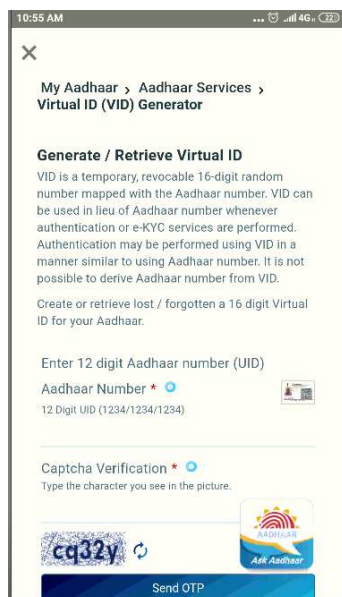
10:55 AM ... 4G 22

×

My Aadhaar › Aadhaar Services › Virtual ID (VID) Generator

Generate / Retrieve Virtual ID

VID is a temporary, revocable 16-digit random number mapped with the Aadhaar number. VID can be used in lieu of Aadhaar number whenever authentication or e-KYC services are performed. Authentication may be performed using VID in a manner similar to using Aadhaar number. It is not possible to derive Aadhaar number from VID.

Create or retrieve lost / forgotten a 16 digit Virtual ID for your Aadhaar.

Enter 12 digit Aadhaar number (UID)

Aadhaar Number *

12 Digit UID (1234/1234/1234)

Captcha Verification *

Type the character you see in the picture.

cq32y

AADHAAR

Ask Aadhaar

Send OTP